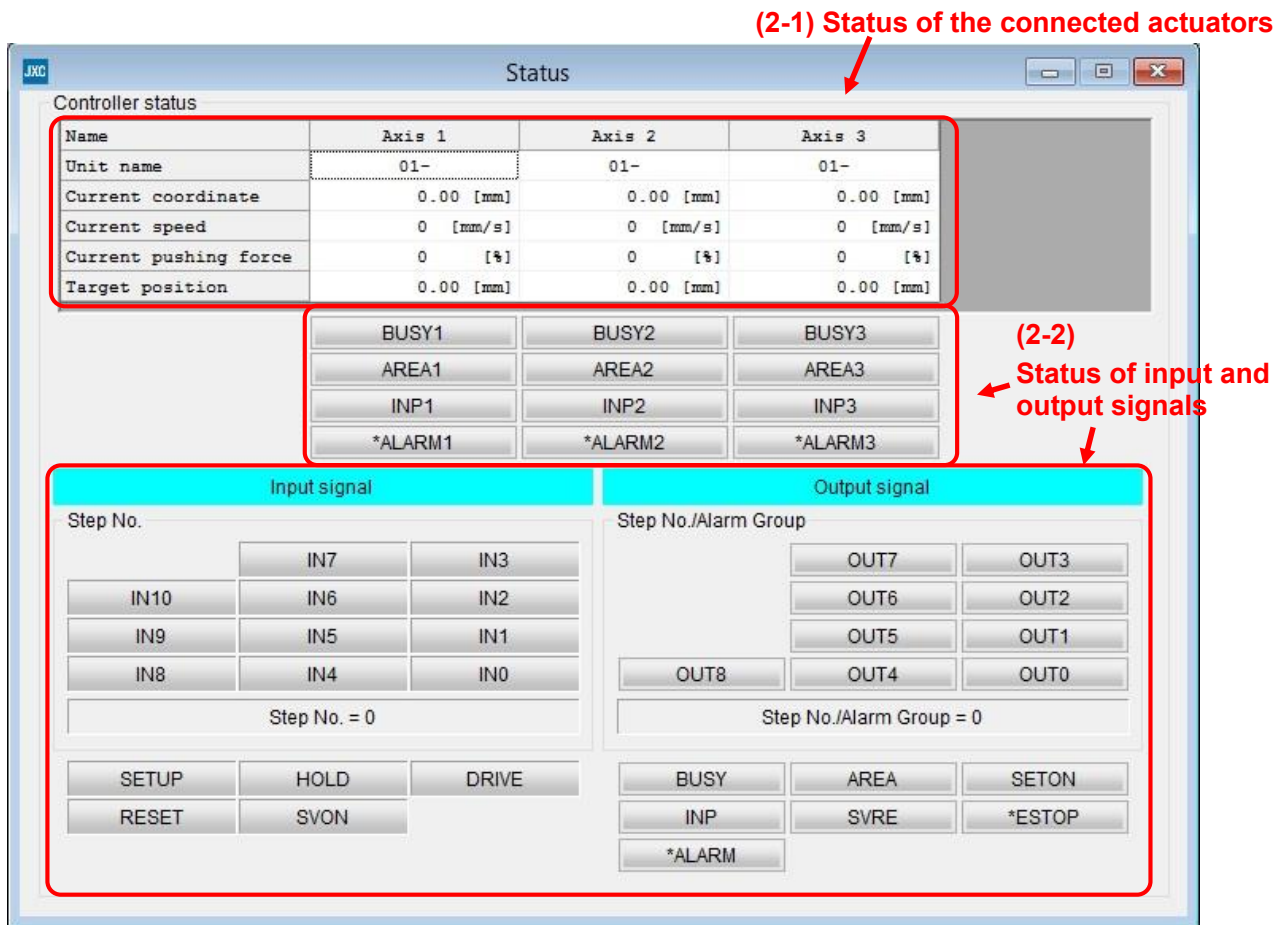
(2-1) Status of the connected actuators

JXC
Status

Controller status

| Name | Axis 1 | Axis 2 | Axis 3 |
|---|---|---|---|
| Unit name | 01- | 01- | 01- |
| Current coordinate | 0.00 [mm] | 0.00 [mm] | 0.00 [mm] |
| Current speed | 0 [mm/s] | 0 [mm/s] | 0 [mm/s] |
| Current pushing force | 0 [%] | 0 [%] | 0 [%] |
| Target position | 0.00 [mm] | 0.00 [mm] | 0.00 [mm] |

BUSY1 BUSY2 BUSY3
AREA1 AREA2 AREA3
INP1 INP2 INP3
*ALARM1 *ALARM2 *ALARM3

(2-2)
Status of input and output signals

Input signal

Step No.

IN7 IN3
IN10 IN6 IN2
IN9 IN5 IN1
IN8 IN4 IN0

Step No. = 0

SETUP HOLD DRIVE
RESET SVON

Output signal

Step No./Alarm Group

OUT7 OUT3
OUT6 OUT2
OUT5 OUT1
OUT8 OUT4 OUT0

Step No./Alarm Group = 0

BUSY AREA SETON
INP SVRE *ESTOP
*ALARM